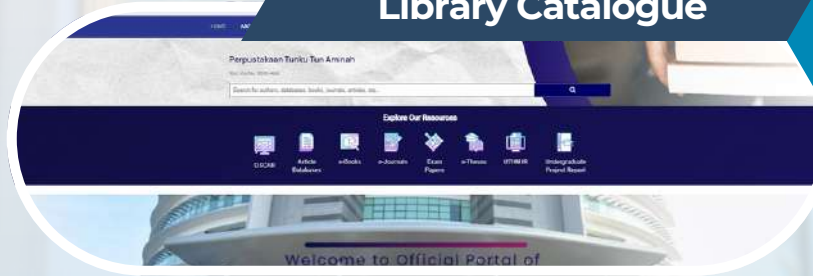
Library Catalogue

HOME ABT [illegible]

Perpustakaan Tunku Tun Aminah

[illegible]

Search for authors, databases, books, journals, articles, etc...

Explore Our Resources

DISCAN Article Databases e-Books e-Journals Exam Papers e-Theses UTHM IR Undergraduate Project Report

Welcome to Official Portal of